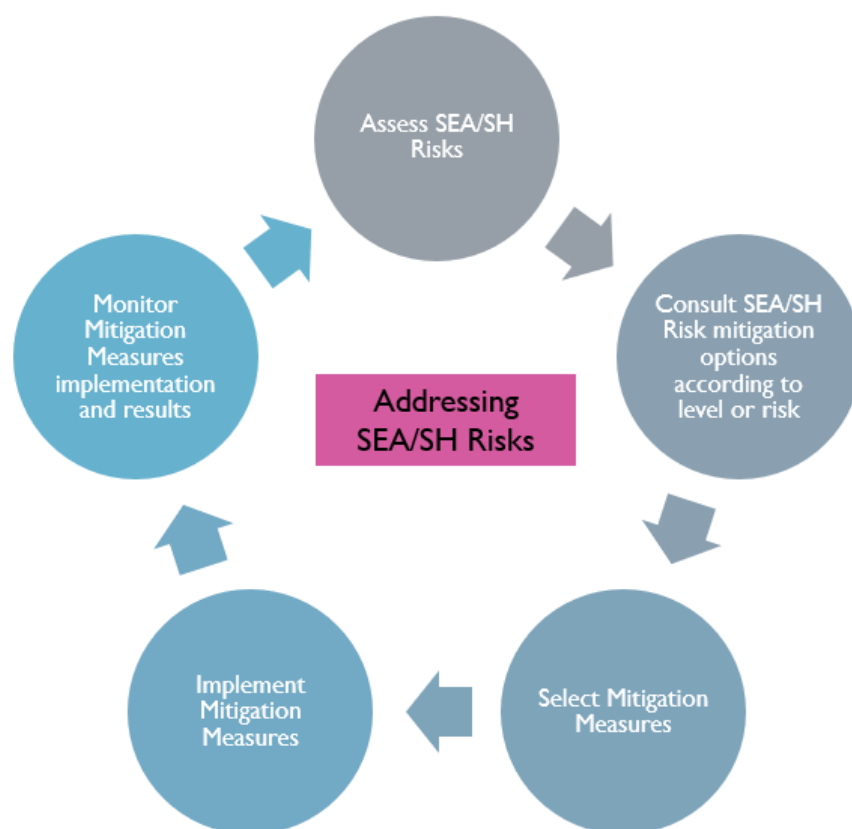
Assess SEA/SH Risks

Consult SEA/SH Risk mitigation options according to level or risk

Select Mitigation Measures

Implement Mitigation Measures

Monitor Mitigation Measures implementation and results

Addressing SEA/SH Risks